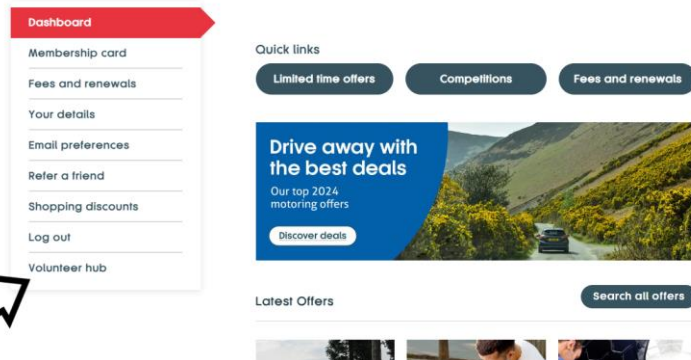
Dashboard
Membership card
Fees and renewals
Your details
Email preferences
Refer a friend
Shopping discounts
Log out
Volunteer hub

Quick links
Limited time offers
Competitions
Fees and renewals

Drive away with the best deals
Our top 2024 motoring offers
Discover deals

Latest Offers
Search all offers